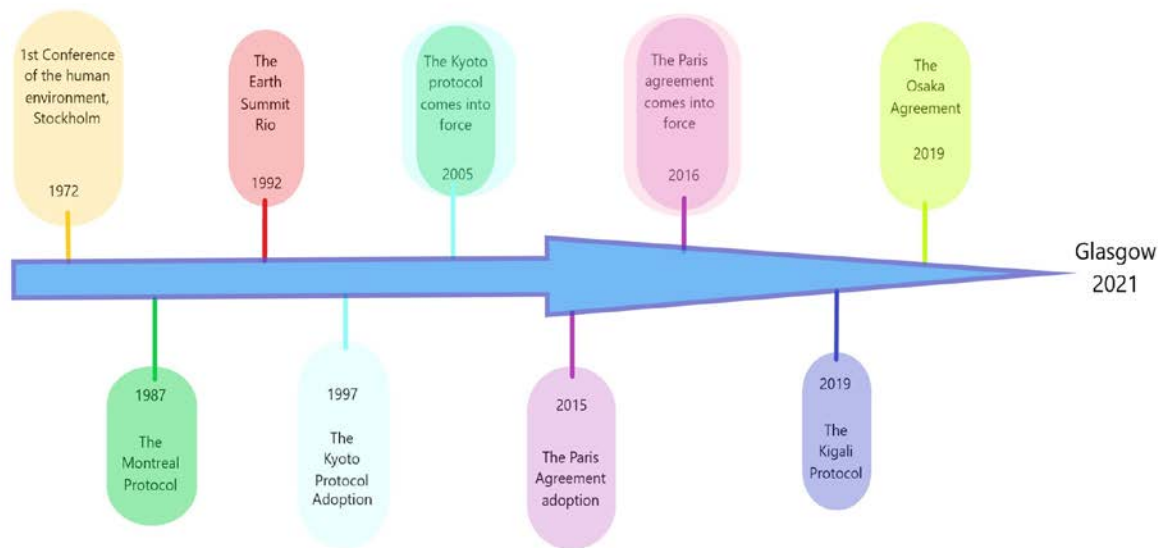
1st Conference of the human environment, Stockholm

1972

The Earth Summit Rio

1992

The Kyoto protocol comes into force

2005

The Paris agreement comes into force

2016

The Osaka Agreement

2019

Glasgow 2021

1987

The Montreal Protocol

1997

The Kyoto Protocol Adoption

2015

The Paris Agreement adoption

2019

The Kigali Protocol